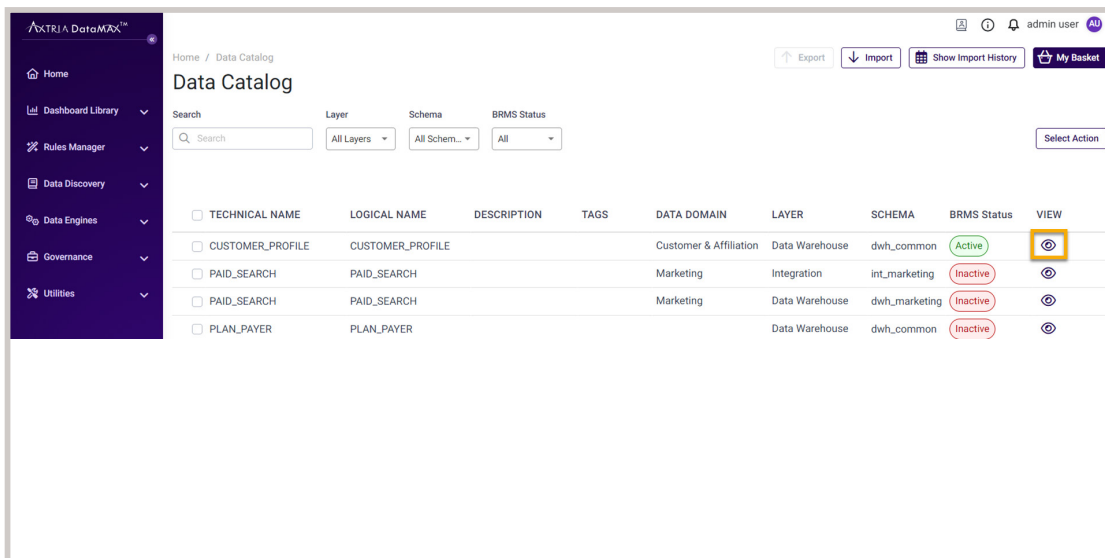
AXTRIA DataMAX™

Home
Dashboard Library
Rules Manager
Data Discovery
Data Engines
Governance
Utilities

admin user AU

Home / Data Catalog

Data Catalog

Export Import Show Import History My Basket

Search
Search

Layer
All Layers

Schema
All Schem...

BRMS Status
All

Select Action

| TECHNICAL NAME | LOGICAL NAME | DESCRIPTION | TAGS | DATA DOMAIN | LAYER | SCHEMA | BRMS Status | VIEW |
|---|---|---|---|---|---|---|---|---|
| CUSTOMER_PROFILE | CUSTOMER_PROFILE | | | Customer & Affiliation | Data Warehouse | dwh_common | Active | |
| PAID_SEARCH | PAID_SEARCH | | | Marketing | Integration | int_marketing | Inactive | |
| PAID_SEARCH | PAID_SEARCH | | | Marketing | Data Warehouse | dwh_marketing | Inactive | |
| PLAN_PAYER | PLAN_PAYER | | | | Data Warehouse | dwh_common | Inactive | |